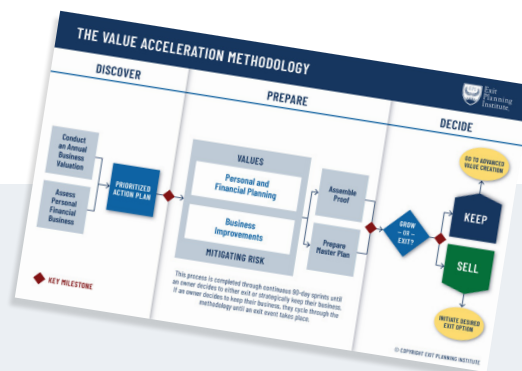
THE VALUE ACCELERATION METHODOLOGY

DISCOVER

PREPARE

DECIDE

Exit Planning Institute

Conduct an Annual Business Valuation

Assess Personal Financial Business

PRIORITIZED ACTION PLAN

VALUES

Personal and Financial Planning

Business Improvements

MITIGATING RISK

Assemble Proof

Prepare Master Plan

GROW — OR — EXIT?

GO TO ADVANCED VALUE CREATION

KEEP

SELL

INITIATE DESIRED EXIT OPTION

KEY MILESTONE

This process is completed through continuous 90-day sprints until an owner decides to either exit or strategically keep their business. If an owner decides to keep their business, they cycle through the methodology until an exit event takes place.

© COPYRIGHT EXIT PLANNING INSTITUTE